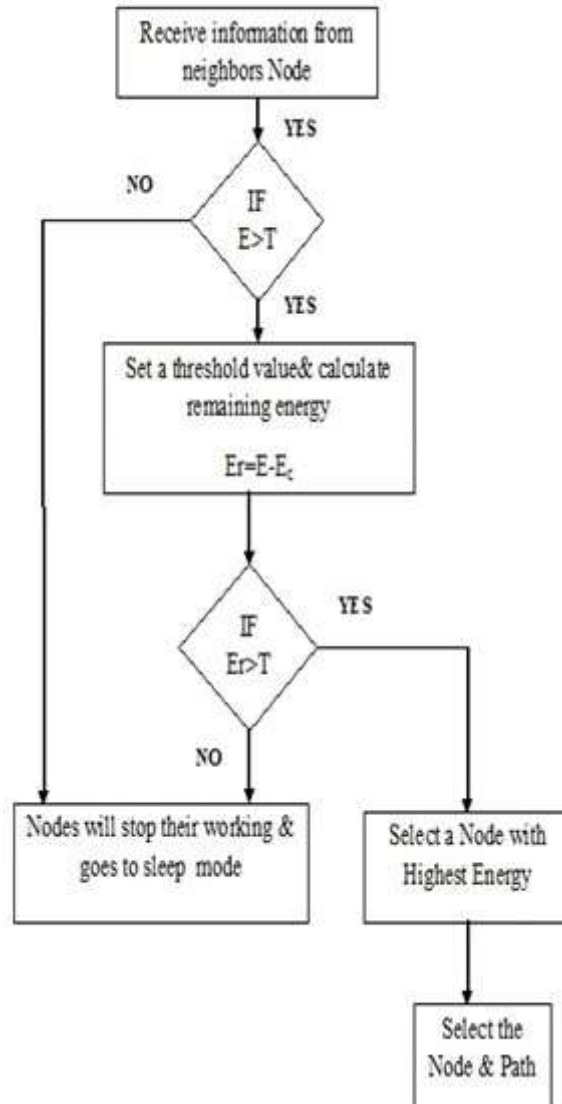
Receive information from neighbors Node

YES

NO

IF E>T

YES

Set a threshold value& calculate remaining energy

$Er=E-E_c$

IF Er>T

YES

NO

Nodes will stop their working & goes to sleep mode

Select a Node with Highest Energy

Select the Node & Path